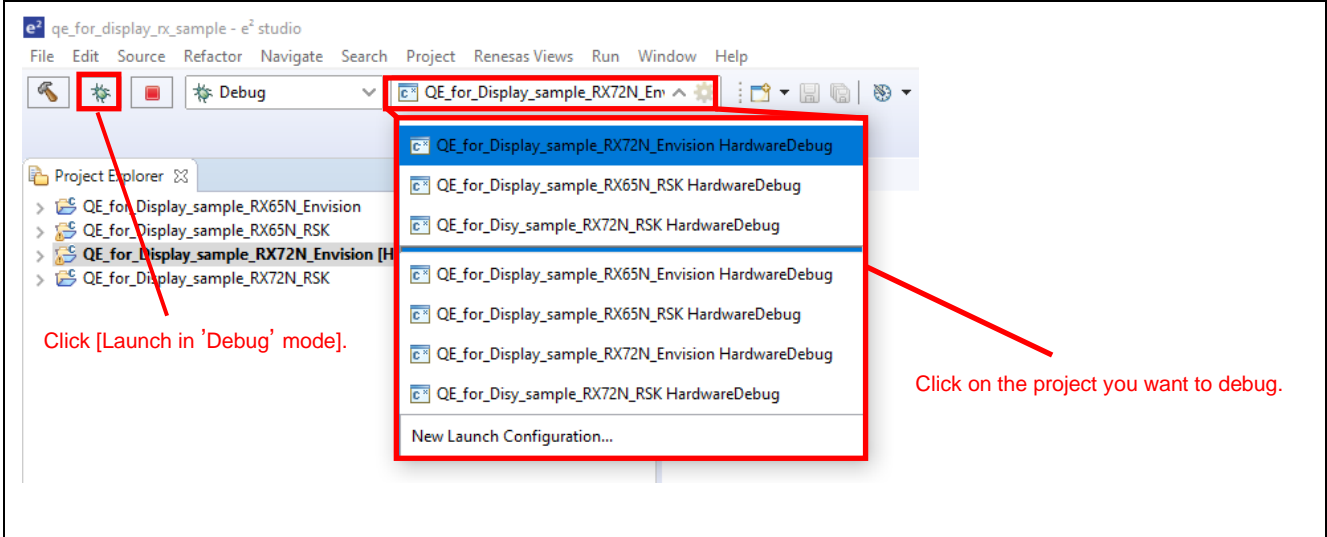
qe_for_display_rx_sample - e² studio

File Edit Source Refactor Navigate Search Project Renesas Views Run Window Help

Debug

QE_for_Display_sample_RX72N_En

Project Explorer

QE_for_Display_sample_RX65N_Envision
QE_for_Display_sample_RX65N_RSK
QE_for_Display_sample_RX72N_Envision [H
QE_for_Display_sample_RX72N_RSK

Click [Launch in 'Debug' mode].

QE_for_Display_sample_RX72N_Envision HardwareDebug
QE_for_Display_sample_RX65N_RSK HardwareDebug
QE_for_Disy_sample_RX72N_RSK HardwareDebug
QE_for_Display_sample_RX65N_Envision HardwareDebug
QE_for_Display_sample_RX65N_RSK HardwareDebug
QE_for_Display_sample_RX72N_Envision HardwareDebug
QE_for_Disy_sample_RX72N_RSK HardwareDebug
New Launch Configuration...

Click on the project you want to debug.